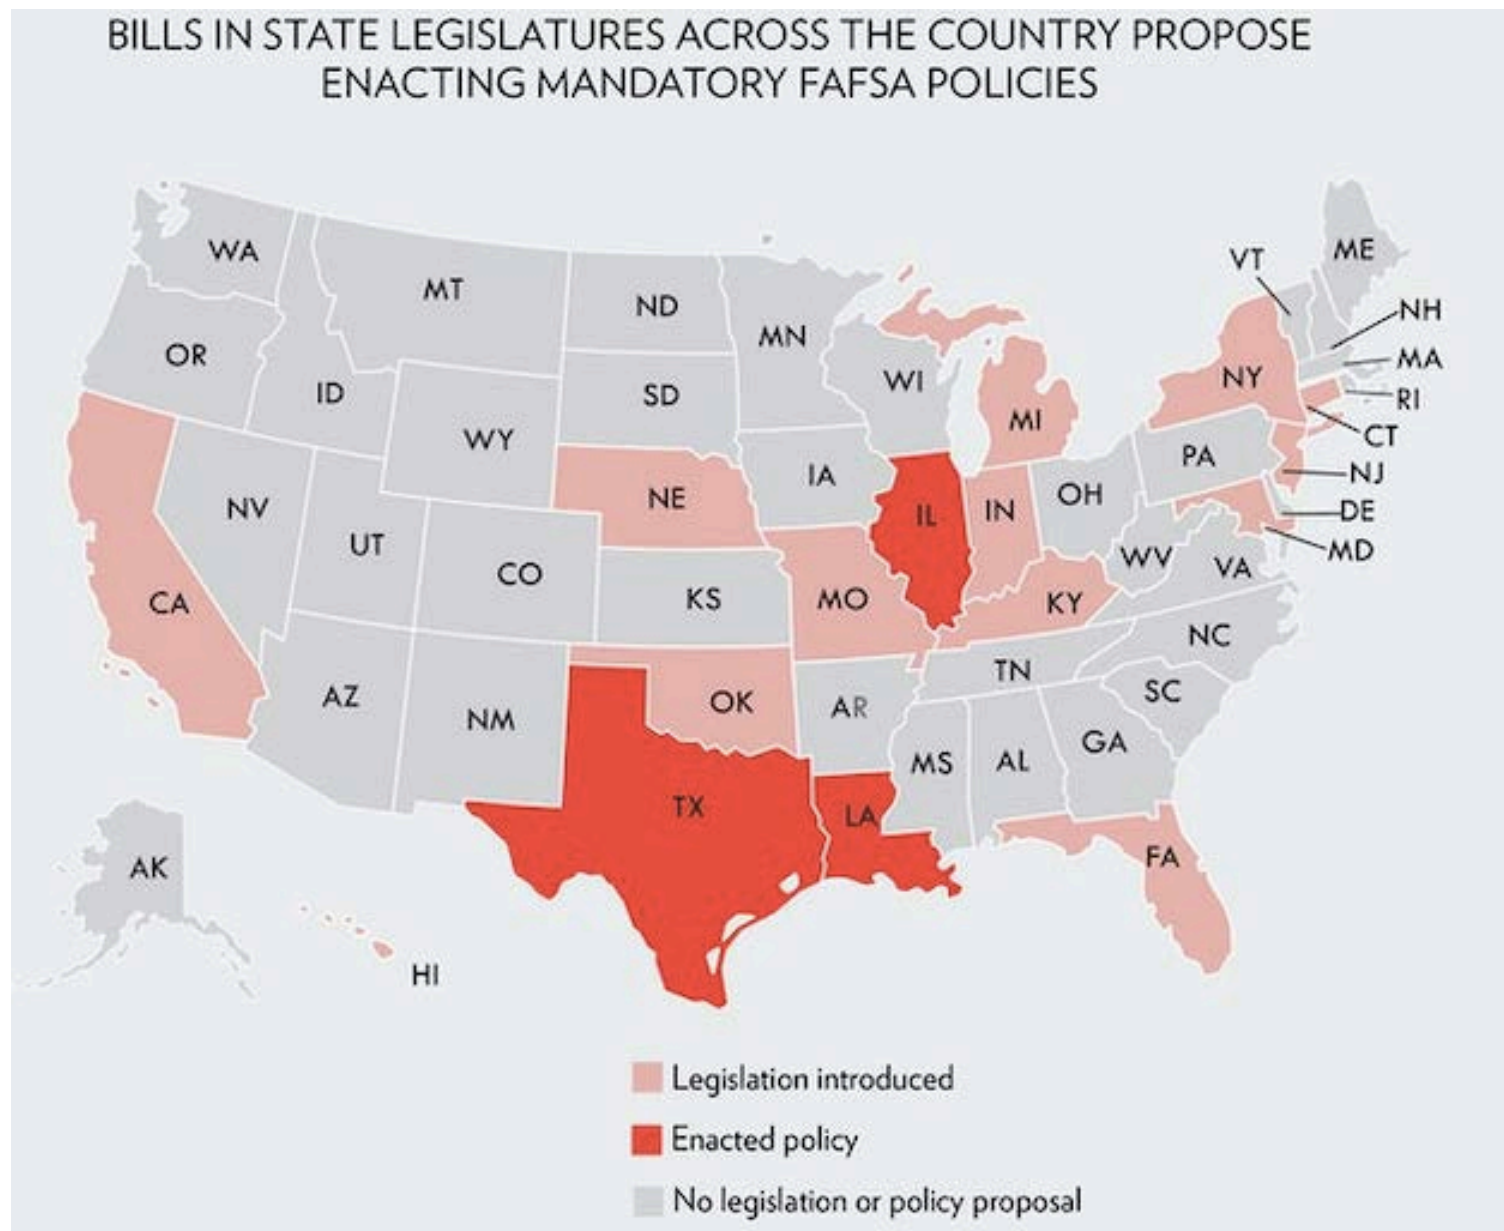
BILLS IN STATE LEGISLATURES ACROSS THE COUNTRY PROPOSE ENACTING MANDATORY FAFSA POLICIES

WA
MT
ND
MN
VT
ME
NH
MA
RI
CT
NJ
DE
MD
OR
ID
SD
WI
MI
NY
PA
WY
IA
NE
IL
IN
OH
NV
UT
CO
KS
MO
KY
WV
VA
CA
NC
TN
SC
AZ
NM
OK
AR
MS
AL
GA
TX
LA
FA
AK
HI

Legislation introduced
Enacted policy
No legislation or policy proposal